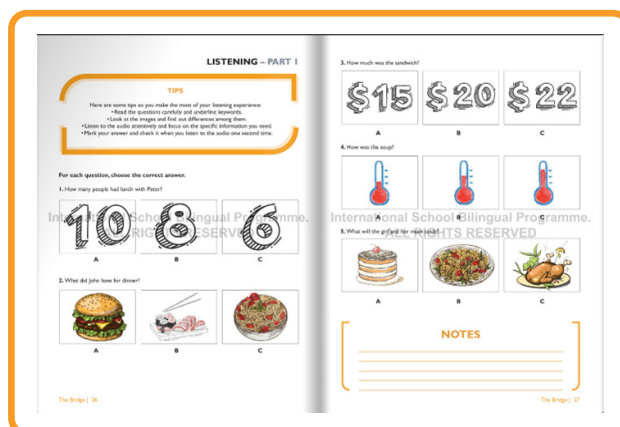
LISTENING – PART 1

TIPS

Here are some tips so you make the most of your listening experience:
• Read the questions carefully and underline keywords.
• Look at the images and find out differences among them.
• Listen to the audio attentively and focus on the specific information you need.
• Mark your answer and check it when you listen to the audio one second time.

For each question, choose the correct answer.

1. How many people had lunch with Peter?

10 8 6

A B C

International School Bilingual Programme. ALL RIGHTS RESERVED

2. What did John have for dinner?

A B C

The Bridge | 26

3. How much was the sandwich?

$15 $20 $22

A B C

4. How was the soup?

A B C

International School Bilingual Programme. ALL RIGHTS RESERVED

5. What will the girl and her mum cook?

A B C

NOTES

The Bridge | 27